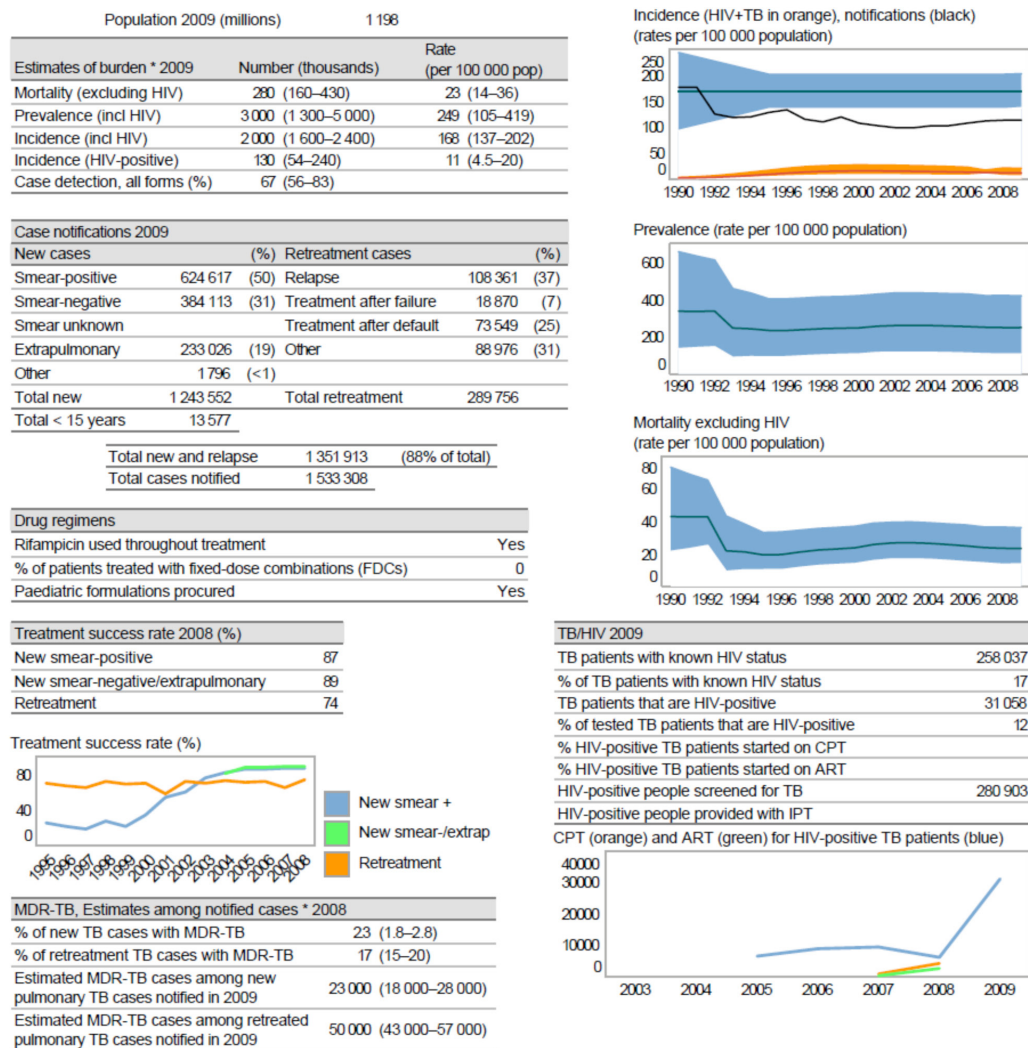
Population 2009 (millions) 1 198

| Estimates of burden * 2009 | Number (thousands) | Rate (per 100 000 pop) |
|---|---|---|
| Mortality (excluding HIV) | 280 (160–430) | 23 (14–36) |
| Prevalence (incl HIV) | 3 000 (1 300–5 000) | 249 (105–419) |
| Incidence (incl HIV) | 2 000 (1 600–2 400) | 168 (137–202) |
| Incidence (HIV-positive) | 130 (54–240) | 11 (4.5–20) |
| Case detection, all forms (%) | 67 (56–83) | |

Case notifications 2009

| New cases | | (%) | Retreatment cases | | (%) |
|---|---|---|---|---|---|
| Smear-positive | 624 617 | (50) | Relapse | 108 361 | (37) |
| Smear-negative | 384 113 | (31) | Treatment after failure | 18 870 | (7) |
| Smear unknown | | | Treatment after default | 73 549 | (25) |
| Extrapulmonary | 233 026 | (19) | Other | 88 976 | (31) |
| Other | 1 796 | (<1) | | | |
| Total new | 1 243 552 | | Total retreatment | 289 756 | |
| Total < 15 years | 13 577 | | | | |

| Total new and relapse | 1 351 913 | (88% of total) |
|---|---|---|
| Total cases notified | 1 533 308 | |

| Drug regimens | |
|---|---|
| Rifampicin used throughout treatment | Yes |
| % of patients treated with fixed-dose combinations (FDCs) | 0 |
| Paediatric formulations procured | Yes |

| Treatment success rate 2008 (%) | |
|---|---|
| New smear-positive | 87 |
| New smear-negative/extrapulmonary | 89 |
| Retreatment | 74 |

Treatment success rate (%)
80
40
0
1995 1996 1997 1998 1999 2000 2001 2002 2003 2004 2005 2006 2007 2008
New smear +
New smear-/extrap
Retreatment

| MDR-TB, Estimates among notified cases * 2008 | |
|---|---|
| % of new TB cases with MDR-TB | 23 (1.8–2.8) |
| % of retreatment TB cases with MDR-TB | 17 (15–20) |
| Estimated MDR-TB cases among new pulmonary TB cases notified in 2009 | 23 000 (18 000–28 000) |
| Estimated MDR-TB cases among retreated pulmonary TB cases notified in 2009 | 50 000 (43 000–57 000) |

Incidence (HIV+TB in orange), notifications (black) (rates per 100 000 population)
250
200
150
100
50
0
1990 1992 1994 1996 1998 2000 2002 2004 2006 2008

Prevalence (rate per 100 000 population)
600
400
200
0
1990 1992 1994 1996 1998 2000 2002 2004 2006 2008

Mortality excluding HIV (rate per 100 000 population)
80
60
40
20
0
1990 1992 1994 1996 1998 2000 2002 2004 2006 2008

| TB/HIV 2009 | |
|---|---|
| TB patients with known HIV status | 258 037 |
| % of TB patients with known HIV status | 17 |
| TB patients that are HIV-positive | 31 058 |
| % of tested TB patients that are HIV-positive | 12 |
| % HIV-positive TB patients started on CPT | |
| % HIV-positive TB patients started on ART | |
| HIV-positive people screened for TB | 280 903 |
| HIV-positive people provided with IPT | |

CPT (orange) and ART (green) for HIV-positive TB patients (blue)
40000
30000
20000
10000
0
2003 2004 2005 2006 2007 2008 2009